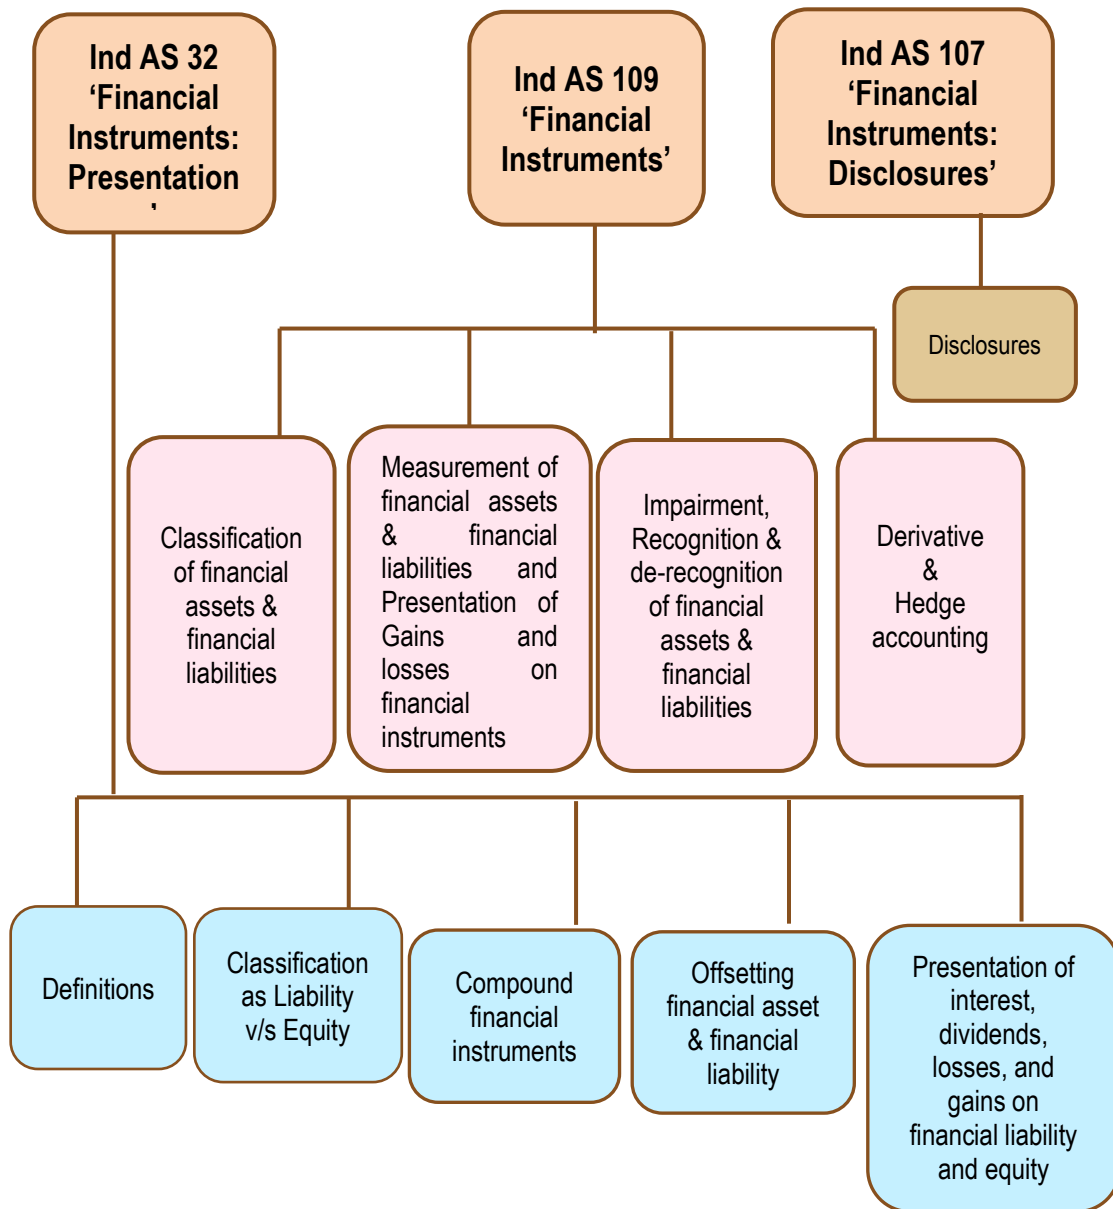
Ind AS 32 ‘Financial Instruments: Presentation ’

Ind AS 109 ‘Financial Instruments’

Ind AS 107 ‘Financial Instruments: Disclosures’

Disclosures

Classification of financial assets & financial liabilities

Measurement of financial assets & financial liabilities and Presentation of Gains and losses on financial instruments

Impairment, Recognition & de-recognition of financial assets & financial liabilities

Derivative & Hedge accounting

Definitions

Classification as Liability v/s Equity

Compound financial instruments

Offsetting financial asset & financial liability

Presentation of interest, dividends, losses, and gains on financial liability and equity